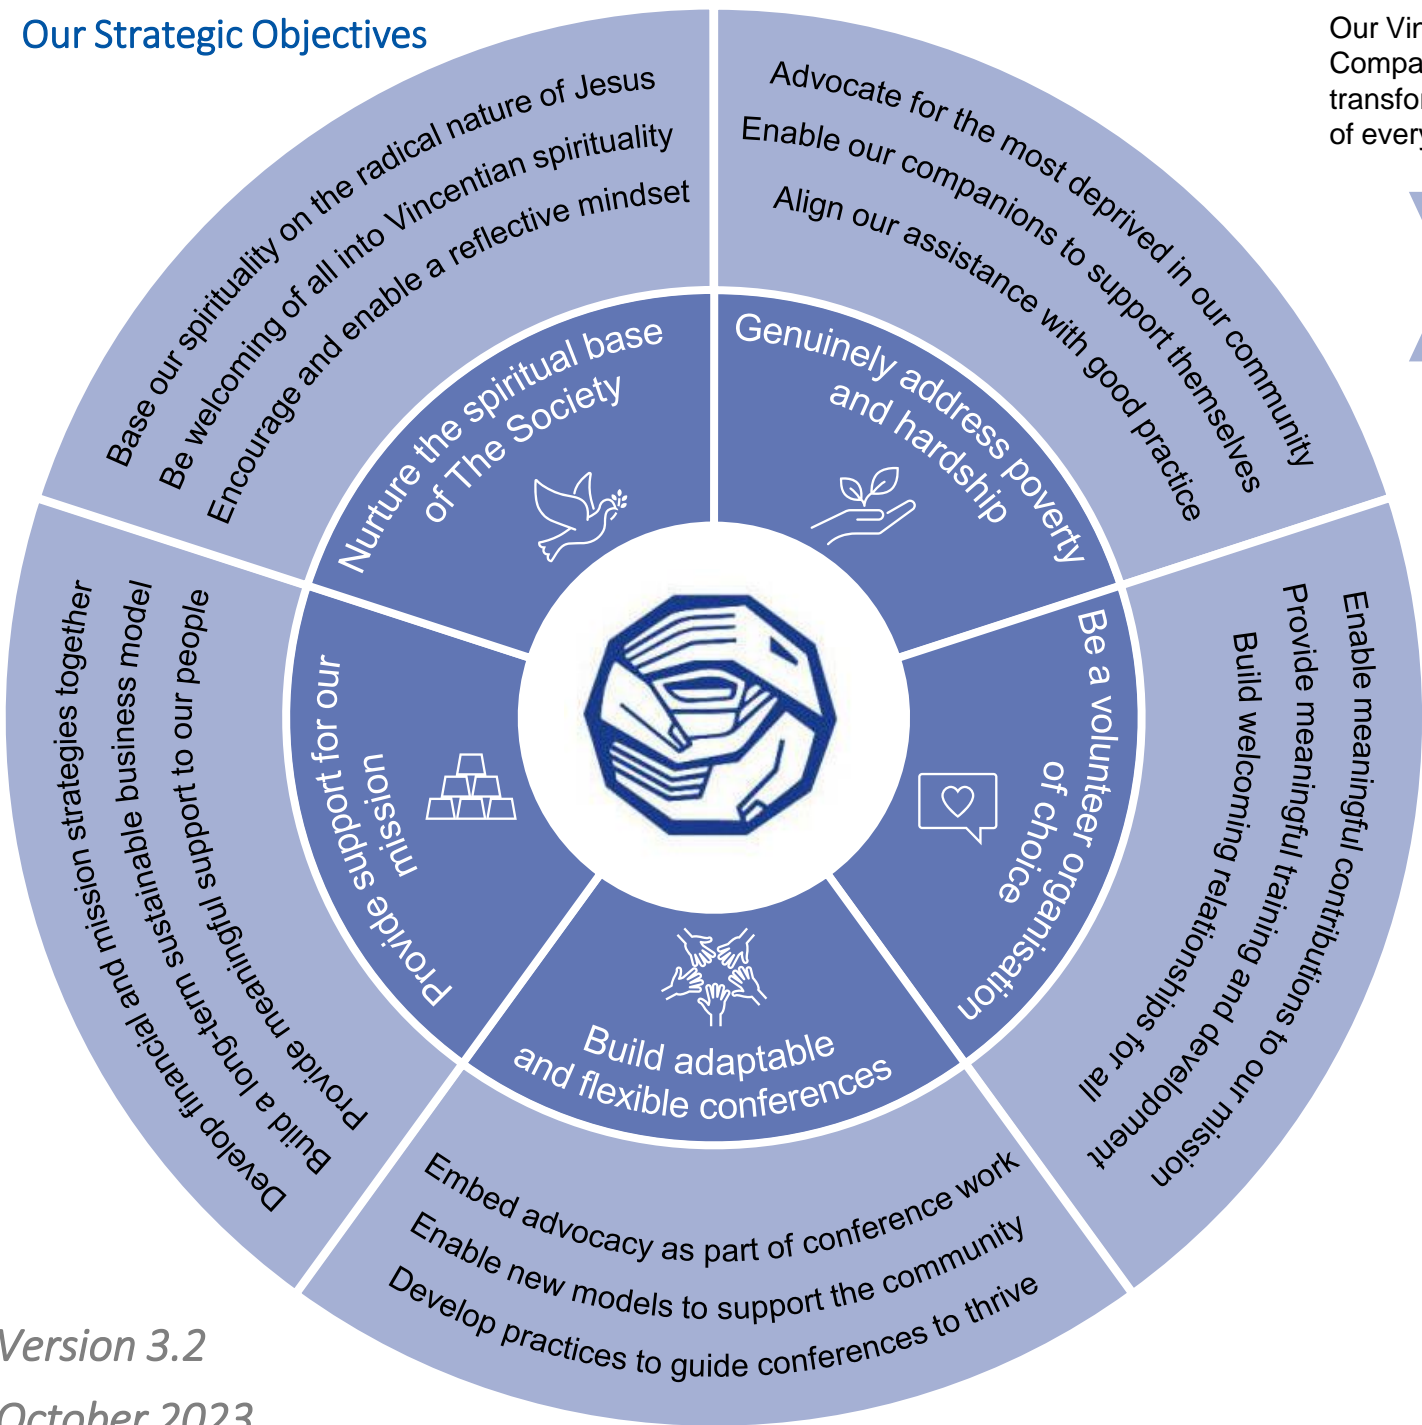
Our Strategic Objectives

Our Vir
Compa
transfo
of every

Nurture the spiritual base of The Society

Base our spirituality on the radical nature of Jesus
Be welcoming of all into Vincentian spirituality
Encourage and enable a reflective mindset

Genuinely address poverty and hardship

Advocate for the most deprived in our community
Enable our companions to support themselves
Align our assistance with good practice

Be a volunteer organisation of choice

Enable meaningful contributions to our mission
Provide meaningful training and development
Build welcoming relationships for all

Build adaptable and flexible conferences

Embed advocacy as part of conference work
Enable new models to support the community
Develop practices to guide conferences to thrive

Provide support for our mission

Develop financial and mission strategies together
Build a long-term sustainable business model
Provide meaningful support to our people

Version 3.2
October 2023